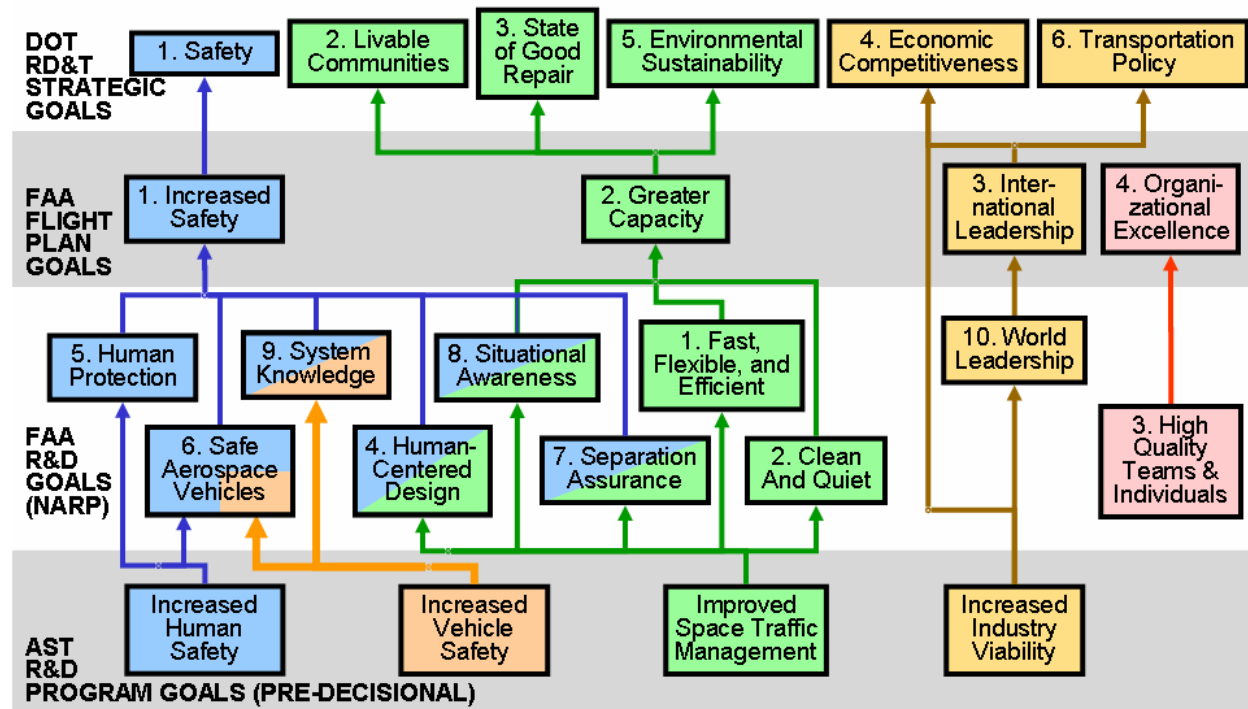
DOT RD&T STRATEGIC GOALS

1. Safety

2. Livable Communities

3. State of Good Repair

5. Environmental Sustainability

4. Economic Competitiveness

6. Transportation Policy

FAA FLIGHT PLAN GOALS

1. Increased Safety

2. Greater Capacity

3. International Leadership

4. Organizational Excellence

FAA R&D GOALS (NARP)

5. Human Protection

9. System Knowledge

8. Situational Awareness

1. Fast, Flexible, and Efficient

10. World Leadership

6. Safe Aerospace Vehicles

4. Human-Centered Design

7. Separation Assurance

2. Clean And Quiet

3. High Quality Teams & Individuals

AST R&D PROGRAM GOALS (PRE-DECISIONAL)

Increased Human Safety

Increased Vehicle Safety

Improved Space Traffic Management

Increased Industry Viability